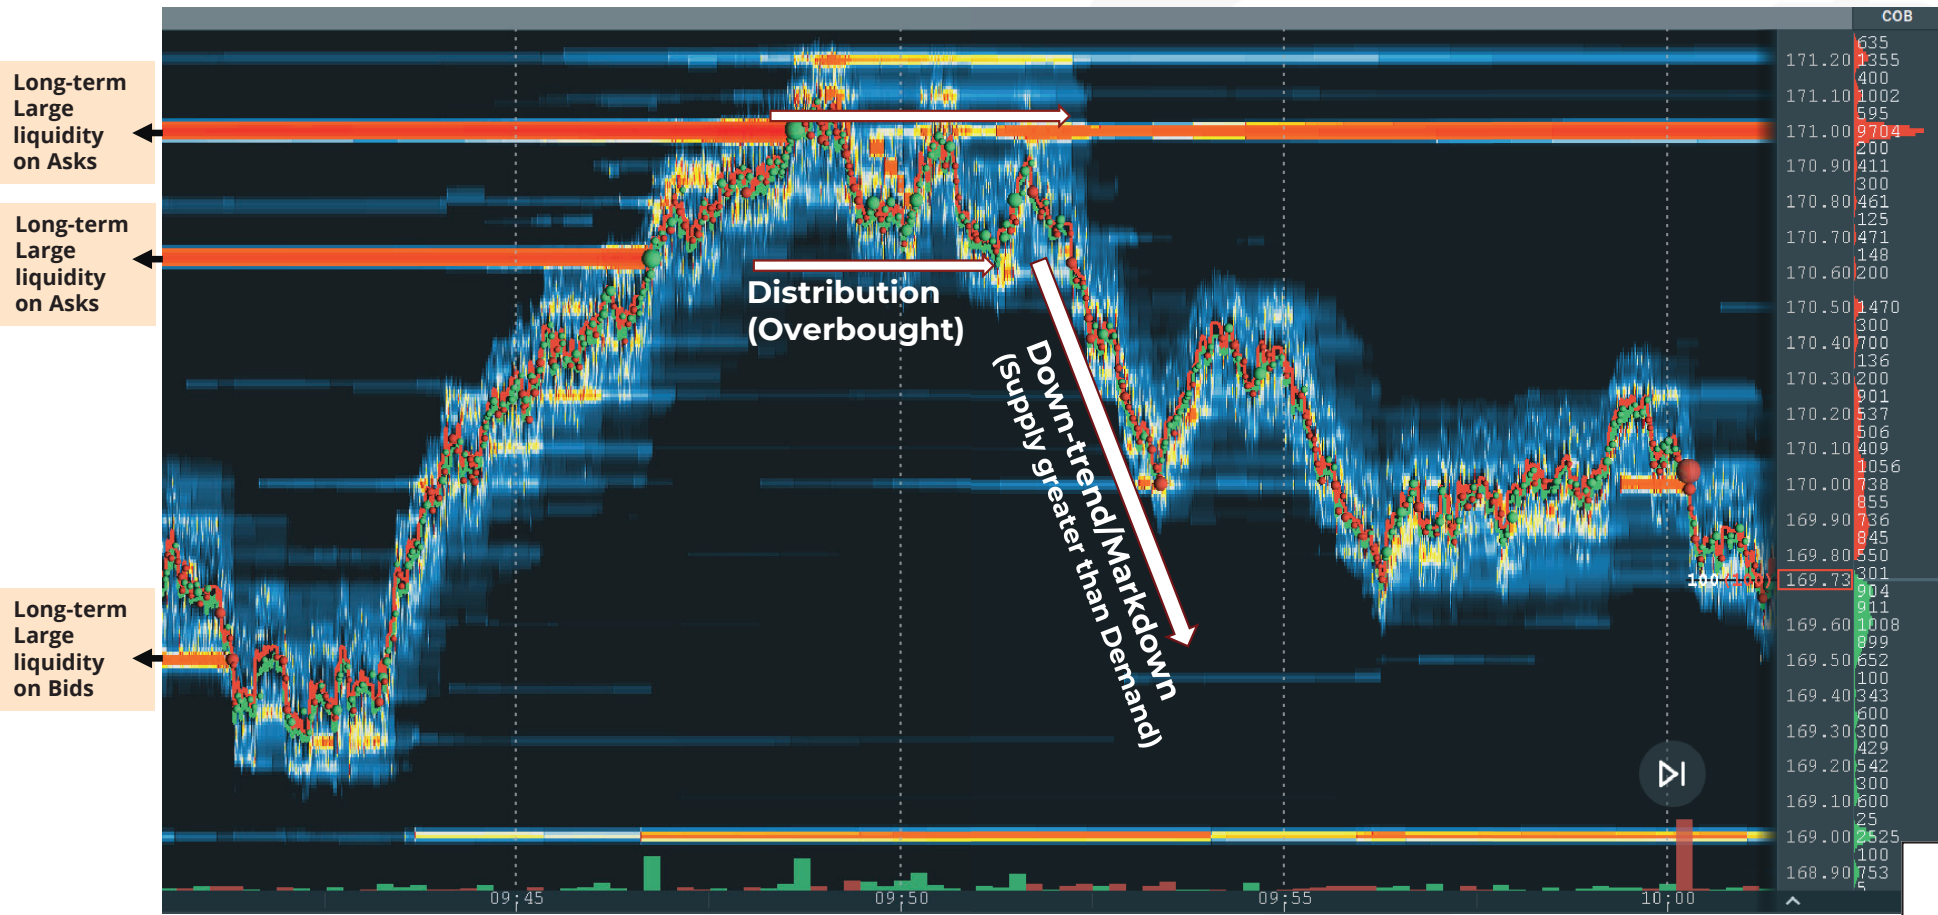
Long-term Large liquidity on Asks

Long-term Large liquidity on Asks

Long-term Large liquidity on Bids

Distribution (Overbought)

Down-trend/Markdown (Supply greater than Demand)

COB

| | |
|---|---|
| | 635 |
| 171.20 | 1355 |
| | 400 |
| 171.10 | 1002 |
| | 595 |
| 171.00 | 9704 |
| | 200 |
| 170.90 | 411 |
| | 300 |
| 170.80 | 461 |
| | 125 |
| 170.70 | 471 |
| | 148 |
| 170.60 | 200 |
| 170.50 | 1470 |
| | 300 |
| 170.40 | 700 |
| | 136 |
| 170.30 | 200 |
| | 901 |
| 170.20 | 537 |
| | 506 |
| 170.10 | 409 |
| | 1056 |
| 170.00 | 738 |
| | 855 |
| 169.90 | 736 |
| | 845 |
| 169.80 | 550 |
| 169.73 | 301 |
| | 904 |
| | 911 |
| 169.60 | 1008 |
| | 899 |
| 169.50 | 652 |
| | 100 |
| 169.40 | 343 |
| | 600 |
| 169.30 | 300 |
| | 429 |
| 169.20 | 542 |
| | 300 |
| 169.10 | 600 |
| | 25 |
| 169.00 | 2525 |
| | 100 |
| 168.90 | 753 |
| | 5 |

100 (100)

09:45 09:50 09:55 10:00